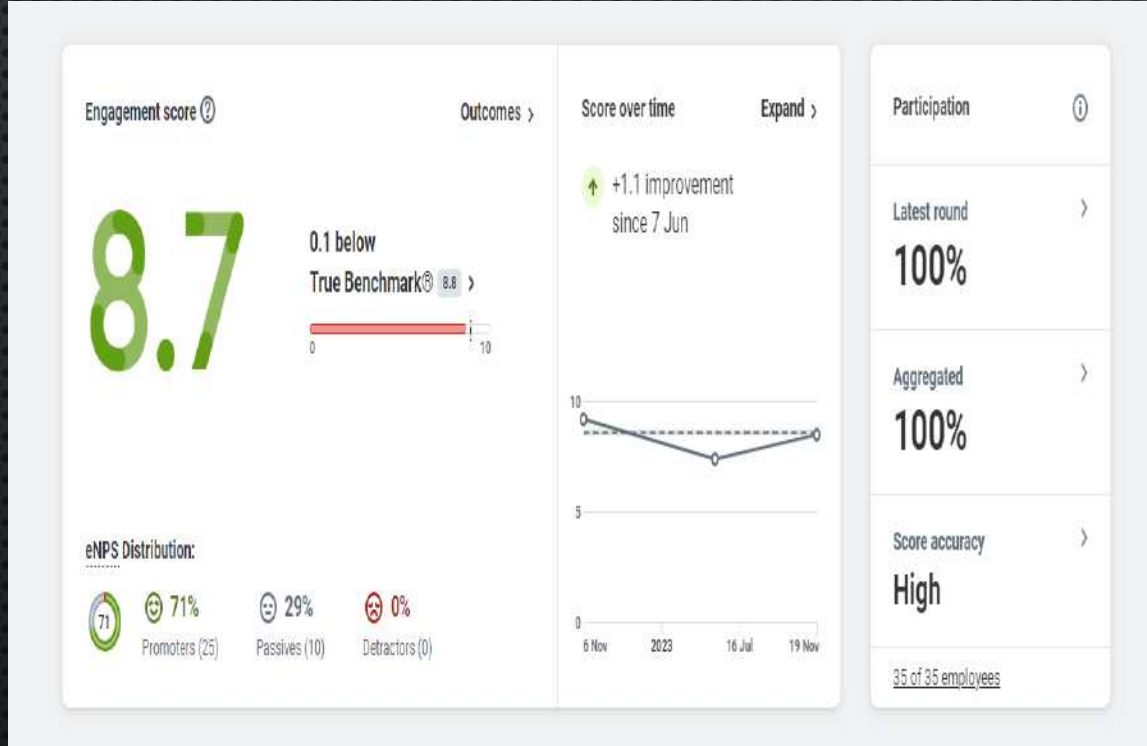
Engagement score ?

Outcomes ›

8.7

0.1 below

True Benchmark® 8.8 ›

0

10

eNPS Distribution:

71

71%

Promoters (25)

29%

Passives (10)

0%

Detractors (0)

Score over time

Expand ›

+1.1 improvement since 7 Jun

10

5

0

6 Nov

2023

16 Jul

19 Nov

Participation

Latest round

100%

Aggregated

100%

Score accuracy

High

35 of 35 employees